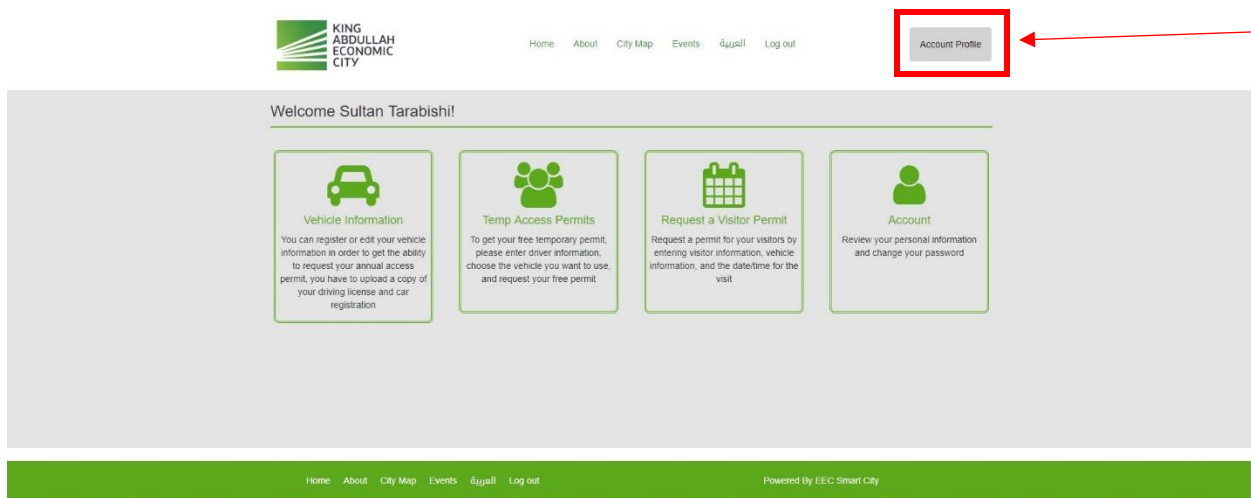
KING ABDULLAH ECONOMIC CITY

Home About City Map Events العربية Log out

Account Profile

Welcome Sultan Tarabishi!

Vehicle Information
You can register or edit your vehicle information in order to get the ability to request your annual access permit, you have to upload a copy of your driving license and car registration

Temp Access Permits
To get your free temporary permit, please enter driver information, choose the vehicle you want to use, and request your free permit

Request a Visitor Permit
Request a permit for your visitors by entering visitor information, vehicle information, and the date/time for the visit

Account
Review your personal information and change your password

Home About City Map Events العربية Log out

Powered By EEC Smart City